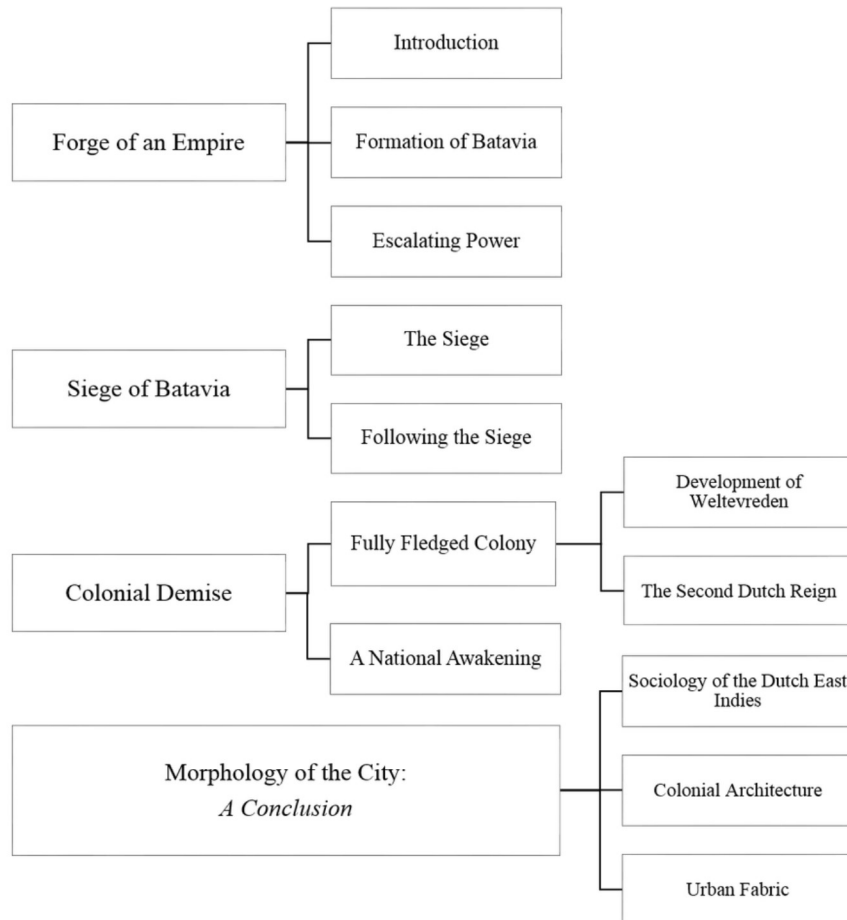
Forge of an Empire

Introduction

Formation of Batavia

Escalating Power

Siege of Batavia

The Siege

Following the Siege

Colonial Demise

Fully Fledged Colony

Development of Weltevreden

The Second Dutch Reign

A National Awakening

Morphology of the City:
*A Conclusion*

Sociology of the Dutch East Indies

Colonial Architecture

Urban Fabric